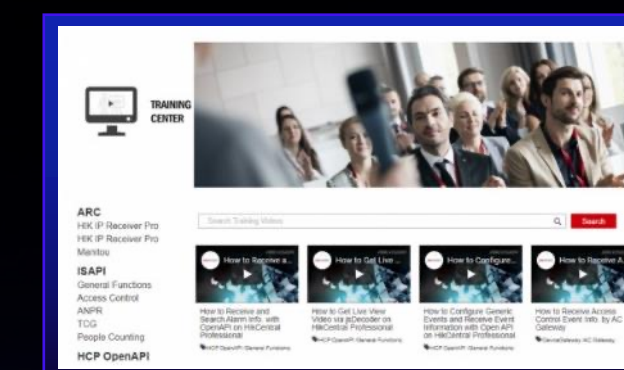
TRAINING CENTER

ARC
HIK IP Receiver Pro
HIK IP Receiver Pro
Manitou

ISAPI
General Functions
Access Control
ANPR
TCG
People Counting

HCP OpenAPI

Search Training Videos

Search

How to Receive a...

How to Receive and Search Alarm Info. with OpenAPI on HikCentral Professional

HCP OpenAPI General Functions

How to Get Live ...

How to Get Live View Video via jsDecoder on HikCentral Professional

HCP OpenAPI General Functions

How to Configure...

How to Configure Generic Events and Receive Event Information with Open API on HikCentral Professional

HCP OpenAPI General Functions

How to Receive A...

How to Receive Access Control Event Info. by AC Gateway

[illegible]